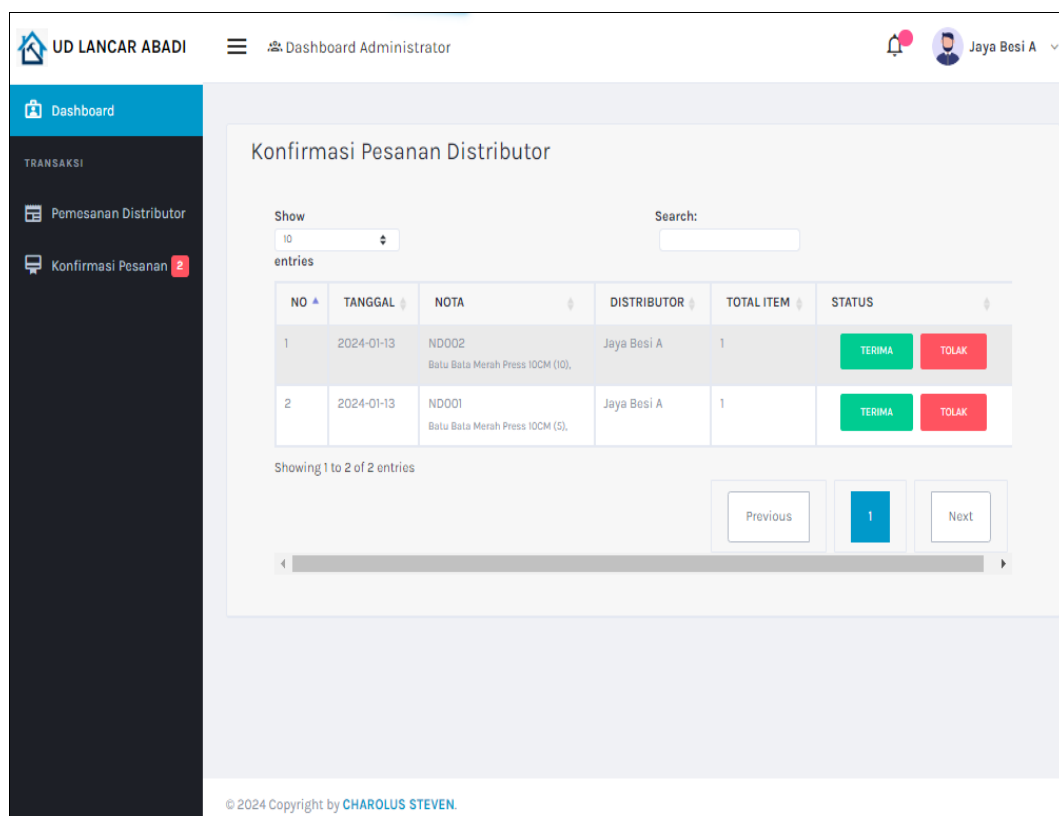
UD LANCAR ABADI

Dashboard Administrator

Jaya Besi A

Dashboard

TRANSAKSI

Pemesanan Distributor

Konfirmasi Pesanan 2

Konfirmasi Pesanan Distributor

Show 10 entries

Search:

| NO | TANGGAL | NOTA | DISTRIBUTOR | TOTAL ITEM | STATUS |
|---|---|---|---|---|---|
| 1 | 2024-01-13 | ND002 Batu Bata Merah Press 10CM (10), | Jaya Besi A | 1 | TERIMA TOLAK |
| 2 | 2024-01-13 | ND001 Batu Bata Merah Press 10CM (5), | Jaya Besi A | 1 | TERIMA TOLAK |

Showing 1 to 2 of 2 entries

Previous 1 Next

© 2024 Copyright by CHAROLUS STEVEN.